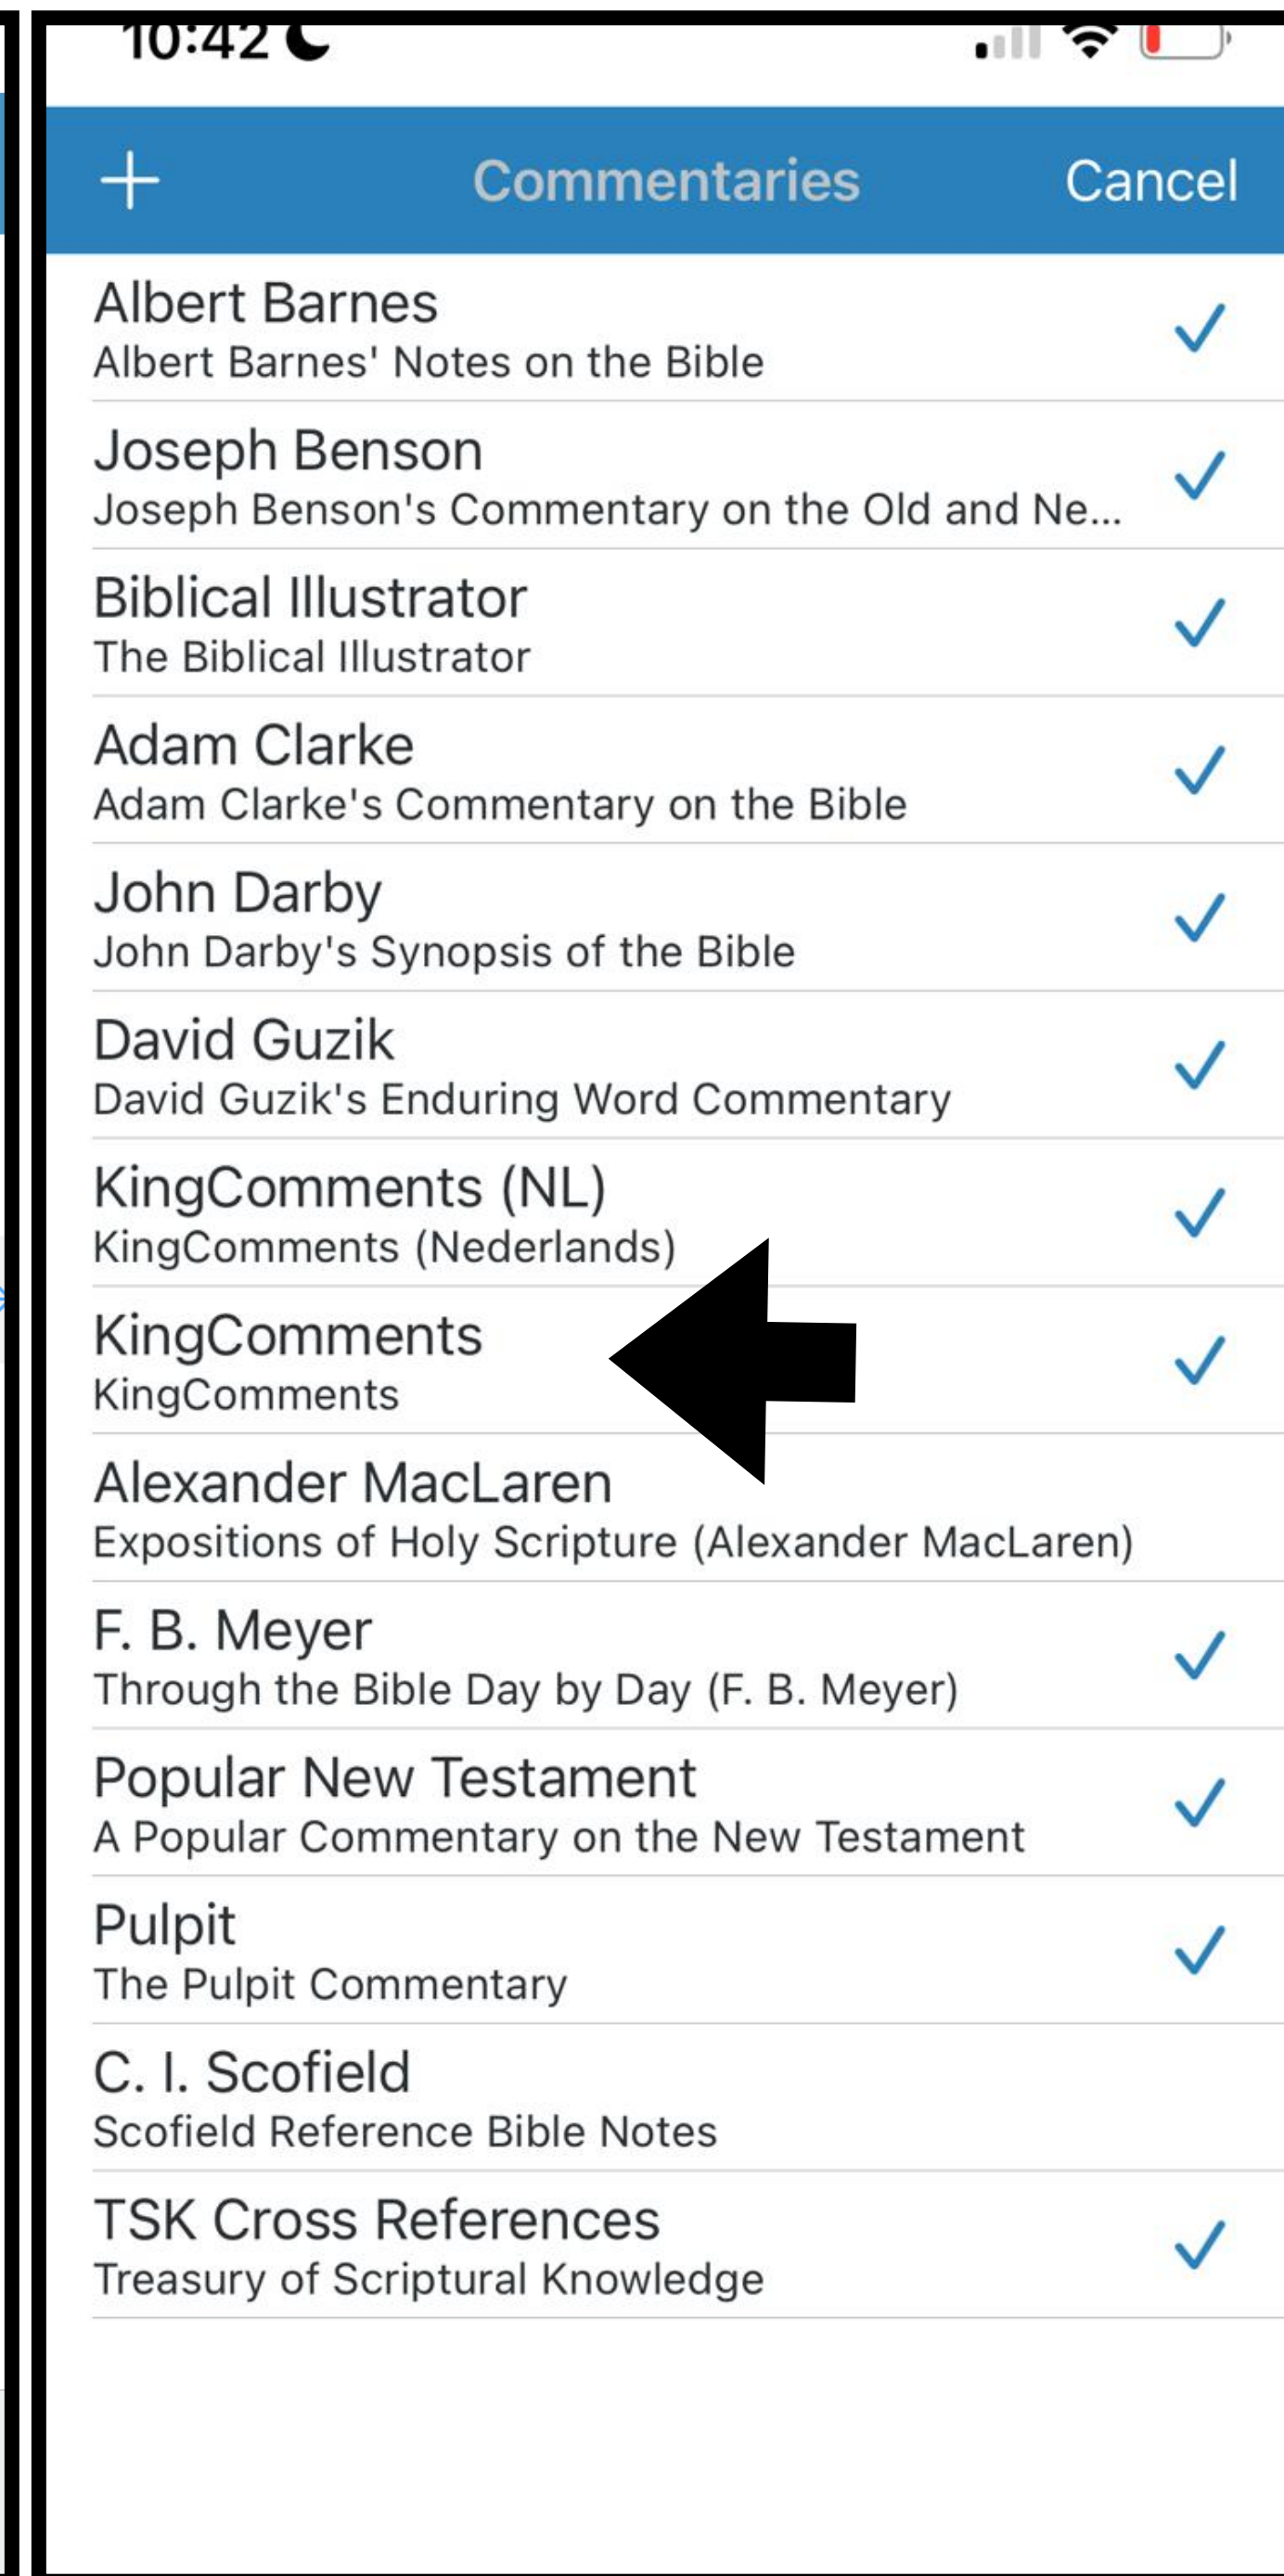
10:42

+ Commentaries Cancel

Albert Barnes
Albert Barnes' Notes on the Bible

Joseph Benson
Joseph Benson's Commentary on the Old and Ne...

Biblical Illustrator
The Biblical Illustrator

Adam Clarke
Adam Clarke's Commentary on the Bible

John Darby
John Darby's Synopsis of the Bible

David Guzik
David Guzik's Enduring Word Commentary

KingComments (NL)
KingComments (Nederlands)

KingComments
KingComments

Alexander MacLaren
Expositions of Holy Scripture (Alexander MacLaren)

F. B. Meyer
Through the Bible Day by Day (F. B. Meyer)

Popular New Testament
A Popular Commentary on the New Testament

Pulpit
The Pulpit Commentary

C. I. Scofield
Scofield Reference Bible Notes

TSK Cross References
Treasury of Scriptural Knowledge